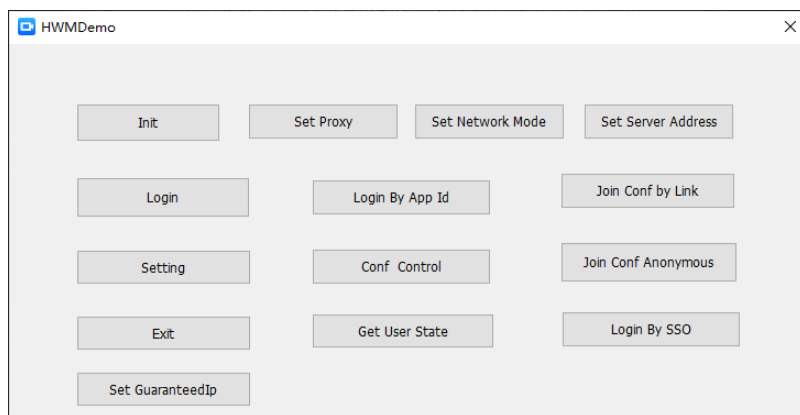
HWMDemo

×

Init

Set Proxy

Set Network Mode

Set Server Address

Login

Login By App Id

Join Conf by Link

Setting

Conf Control

Join Conf Anonymous

Exit

Get User State

Login By SSO

Set GuaranteedIp